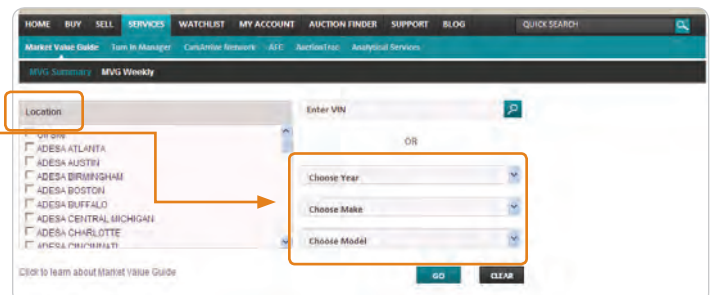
HOME BUY SELL SERVICES WATCHLIST MY ACCOUNT AUCTION FINDER SUPPORT BLOG QUICK SEARCH

Market Value Guide Turn In Manager CarsArrive Network AFC AuctionTrac Analytical Services

MVG Summary MVG Weekly

Location

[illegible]
ADESA ATLANTA
ADESA AUSTIN
ADESA BIRMINGHAM
ADESA BOSTON
ADESA BUFFALO
ADESA CENTRAL MICHIGAN
ADESA CHARLOTTE
ADESA CINCINNATI

Enter VIN

OR

Choose Year

Choose Make

Choose Model

Click to learn about Market Value Guide

GO CLEAR